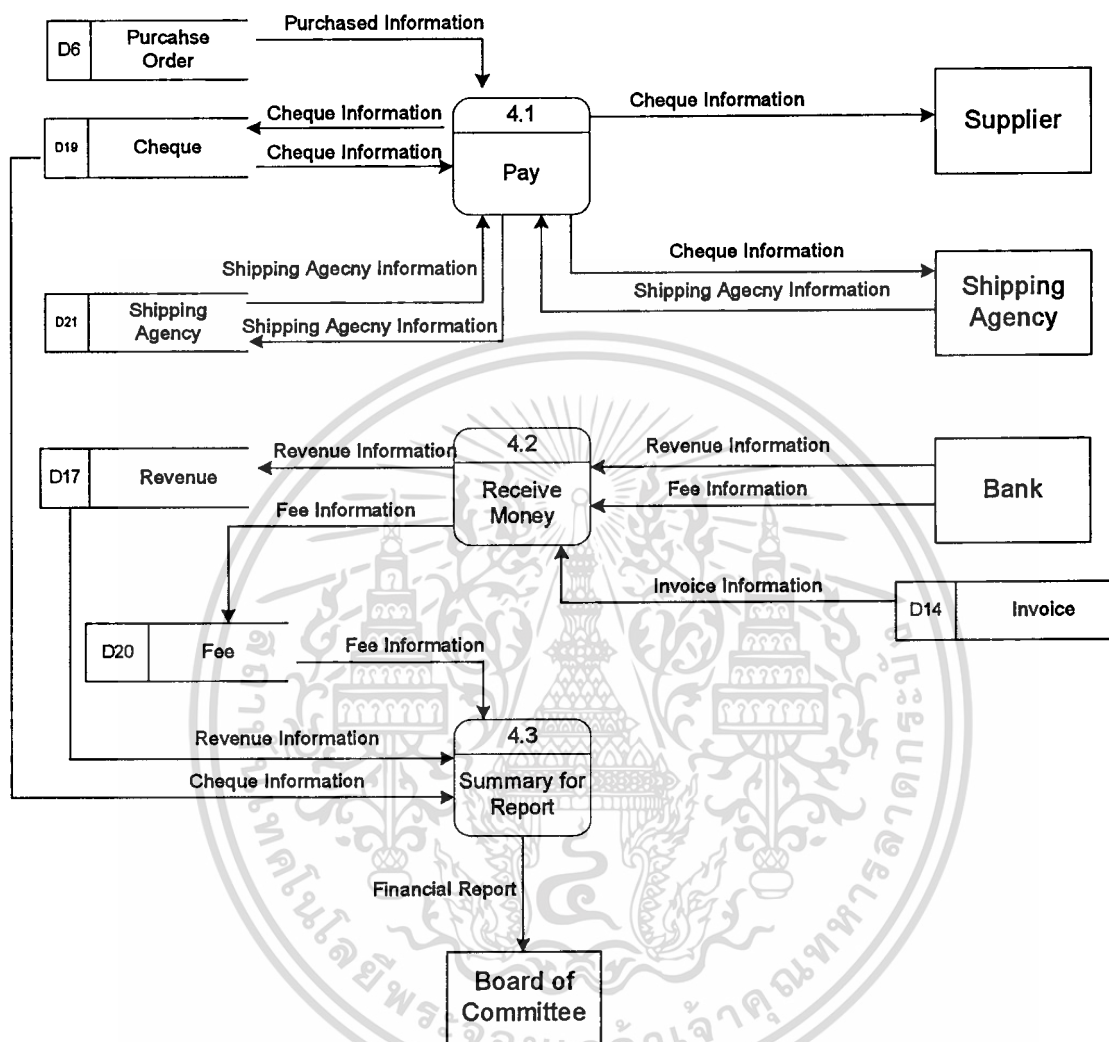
D6 Purcahse Order

Purchased Information

Cheque Information

4.1

Pay

Cheque Information

Supplier

D19 Cheque

Cheque Information

Cheque Information

Shipping Agecny Information

Shipping Agecny Information

Shipping Agency

D21 Shipping Agency

Shipping Agecny Information

D17 Revenue

Revenue Information

4.2

Receive Money

Revenue Information

Fee Information

Bank

Fee Information

Invoice Information

D14 Invoice

D20 Fee

Fee Information

Revenue Information

4.3

Summary for Report

Cheque Information

Financial Report

Board of Committee